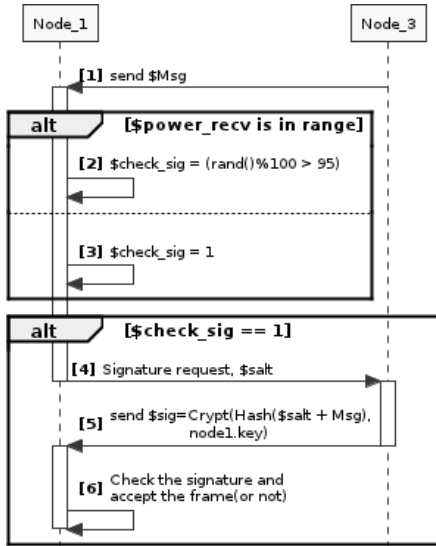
Node_1

Node_3

[1] send $Msg

alt

[$power_recv is in range]

[2] $check_sig = (rand()%100 > 95)

[3] $check_sig = 1

alt

[$check_sig == 1]

[4] Signature request, $salt

[5] send $sig=Crypt(Hash($salt + Msg), node1.key)

[6] Check the signature and accept the frame(or not)